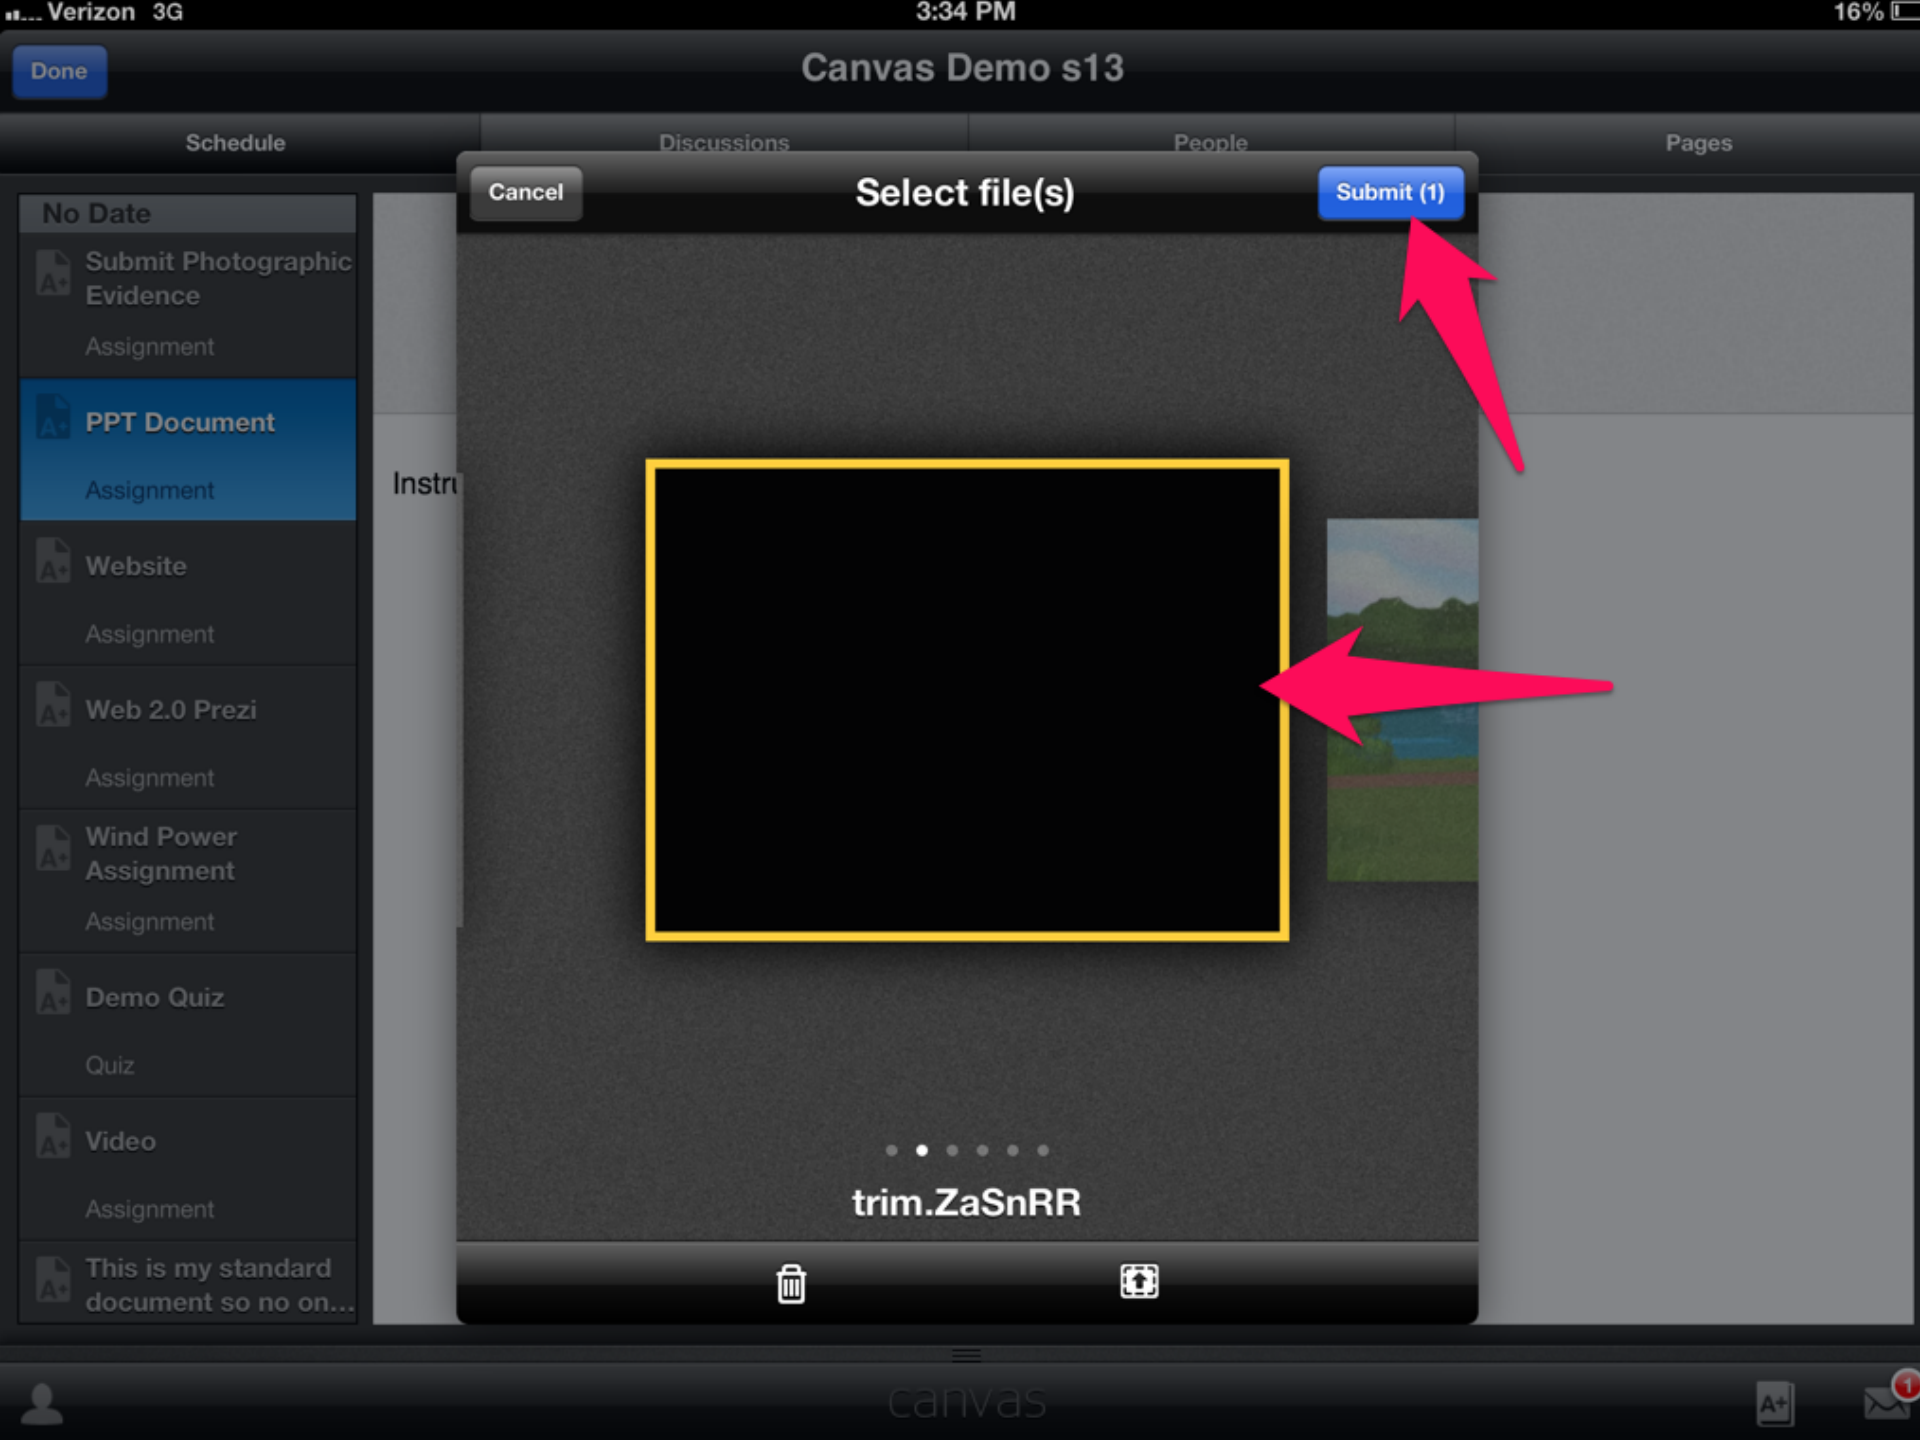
Verizon 3G 3:34 PM 16%

Done

Canvas Demo s13

Schedule
Discussions
People
Pages

Cancel
Select file(s)
Submit (1)

No Date

Submit Photographic Evidence
Assignment

PPT Document
Assignment

Website
Assignment

Web 2.0 Prezi
Assignment

Wind Power Assignment
Assignment

Demo Quiz
Quiz

Video
Assignment

This is my standard document so no on...

Instr

trim.ZaSnRR

canvas

1